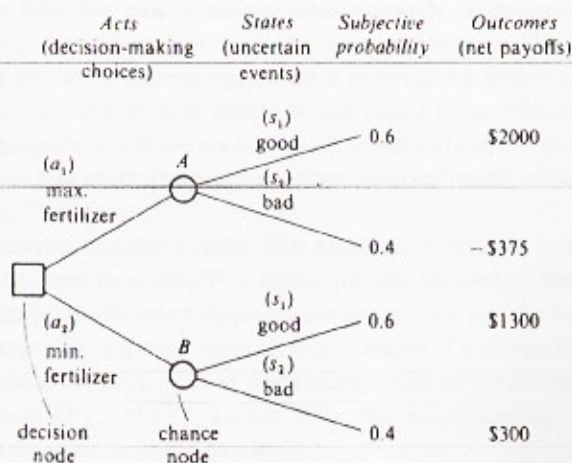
| Acts (decision-making choices) | States (uncertain events) | Subjective probability | Outcomes (net payoffs) |
|---|---|---|---|
| $(a_1)$ max. fertilizer | $(s_1)$ good | 0.6 | \$2000 |
| | $(s_2)$ bad | 0.4 | $-$\$375 |
| $(a_2)$ min. fertilizer | $(s_1)$ good | 0.6 | \$1300 |
| | $(s_2)$ bad | 0.4 | \$300 |

A

B

decision node

chance node